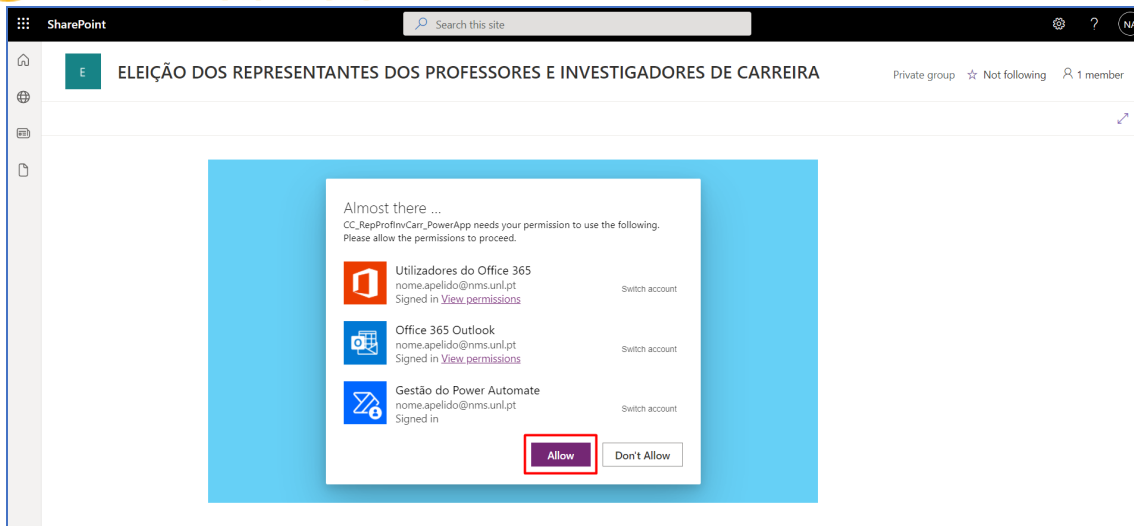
SharePoint

Search this site

? NA

E

ELEIÇÃO DOS REPRESENTANTES DOS PROFESSORES E INVESTIGADORES DE CARREIRA

Private group ☆ Not following 1 member

Almost there ...

CC_RepProfInvCarr_PowerApp needs your permission to use the following. Please allow the permissions to proceed.

Utilizadores do Office 365
nome.apelido@nms.unl.pt
Signed in View permissions
Switch account

Office 365 Outlook
nome.apelido@nms.unl.pt
Signed in View permissions
Switch account

Gestão do Power Automate
nome.apelido@nms.unl.pt
Signed in
Switch account

Allow

Don't Allow